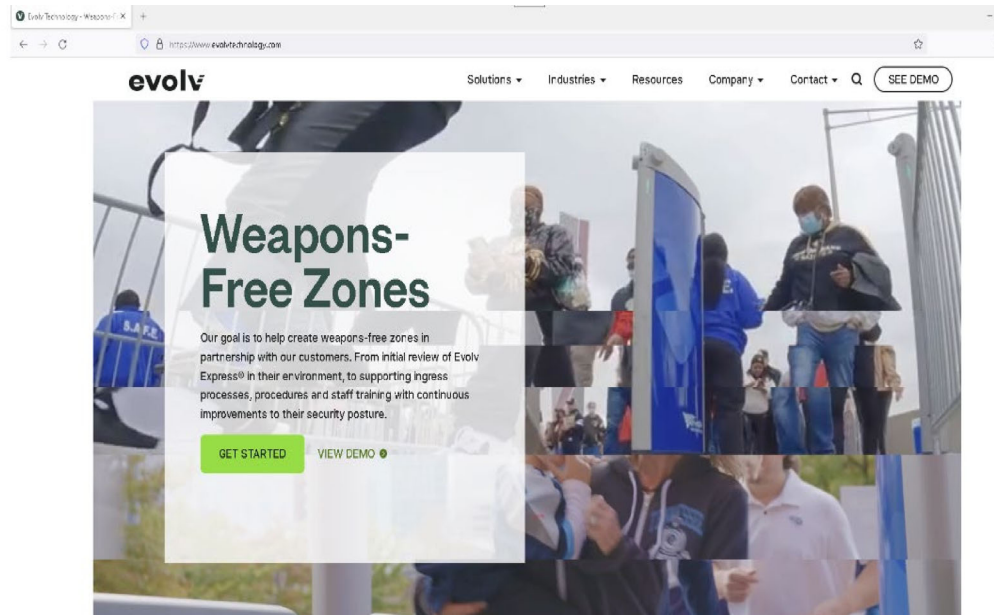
Evolv Technology - Weapons-F ×

https://www.evolvtechnology.com

evolv

Solutions ▾ Industries ▾ Resources Company ▾ Contact ▾ SEE DEMO

Weapons-Free Zones

Our goal is to help create weapons-free zones in partnership with our customers. From initial review of Evolv Express® in their environment, to supporting ingress processes, procedures and staff training with continuous improvements to their security posture.

GET STARTED VIEW DEMO

S.A.F.E.